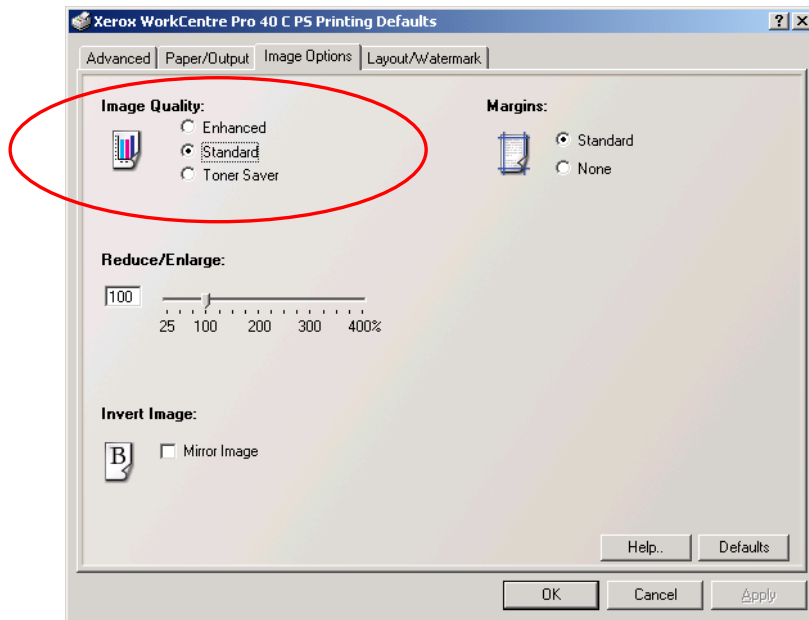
Xerox WorkCentre Pro 40 C PS Printing Defaults

? X

Advanced | Paper/Output | Image Options | Layout/Watermark

Image Quality:
Enhanced
Standard
Toner Saver

Margins:
Standard
None

Reduce/Enlarge:
100
25 100 200 300 400%

Invert Image:
B
Mirror Image

Help..
Defaults

OK
Cancel
Apply